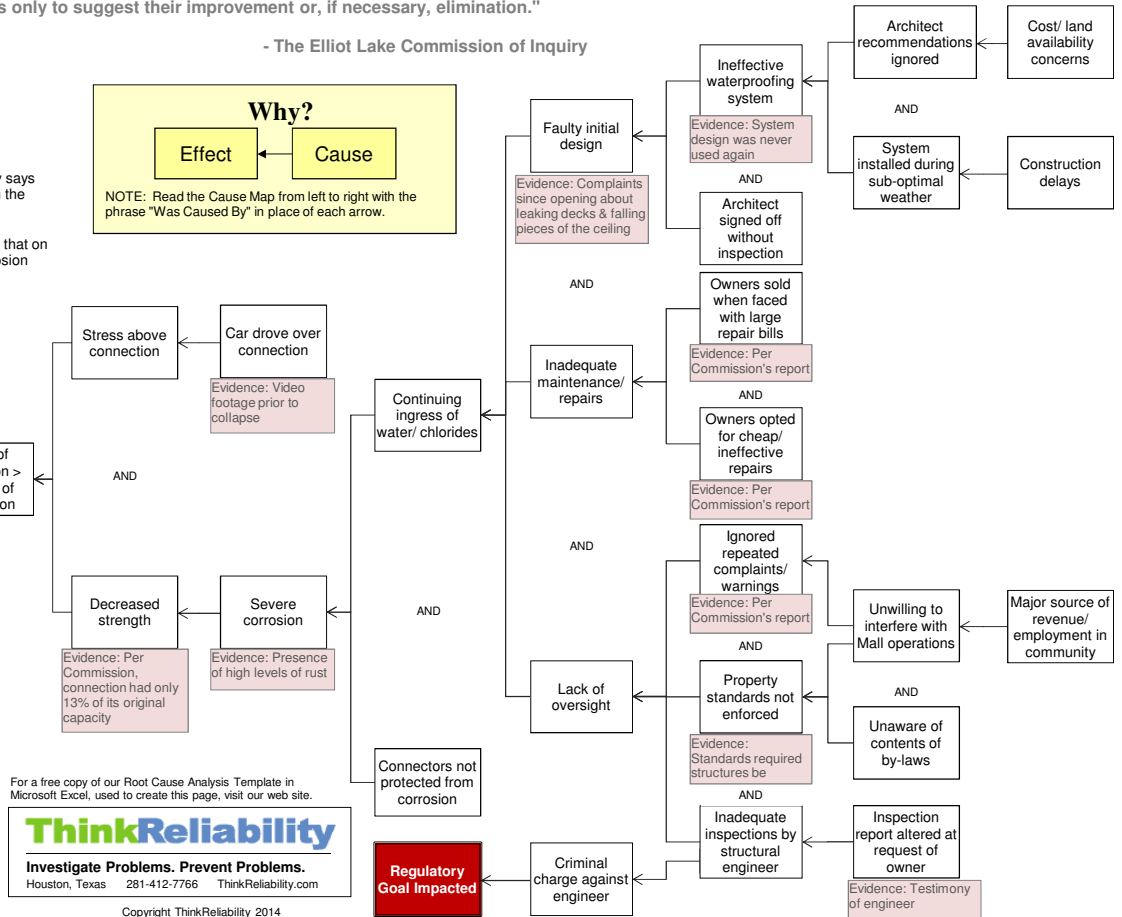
s only to suggest their improvement or, if necessary, elimination."

- The Elliot Lake Commission of Inquiry

Why?

Effect

Cause

NOTE: Read the Cause Map from left to right with the phrase "Was Caused By" in place of each arrow.

says the

that on sion

of on > of on

Stress above connection

Car drove over connection

Evidence: Video footage prior to collapse

AND

Decreased strength

Evidence: Per Commission, connection had only 13% of its original capacity

Severe corrosion

Evidence: Presence of high levels of rust

Continuing ingress of water/ chlorides

AND

Connectors not protected from corrosion

Faulty initial design

Evidence: Complaints since opening about leaking decks & falling pieces of the ceiling

Ineffective waterproofing system

Evidence: System design was never used again

Architect recommendations ignored

Cost/ land availability concerns

AND

System installed during sub-optimal weather

Construction delays

AND

Architect signed off without inspection

AND

Inadequate maintenance/ repairs

Owners sold when faced with large repair bills

Evidence: Per Commission's report

AND

Owners opted for cheap/ ineffective repairs

Evidence: Per Commission's report

AND

Lack of oversight

Ignored repeated complaints/ warnings

Evidence: Per Commission's report

Unwilling to interfere with Mall operations

Major source of revenue/ employment in community

AND

Property standards not enforced

Evidence: Standards required structures be

AND

Unaware of contents of by-laws

AND

Inadequate inspections by structural engineer

Inspection report altered at request of owner

Evidence: Testimony of engineer

Criminal charge against engineer

Regulatory Goal Impacted

For a free copy of our Root Cause Analysis Template in Microsoft Excel, used to create this page, visit our web site.

ThinkReliability

Investigate Problems. Prevent Problems.

Houston, Texas 281-412-7766 ThinkReliability.com

Copyright ThinkReliability 2014